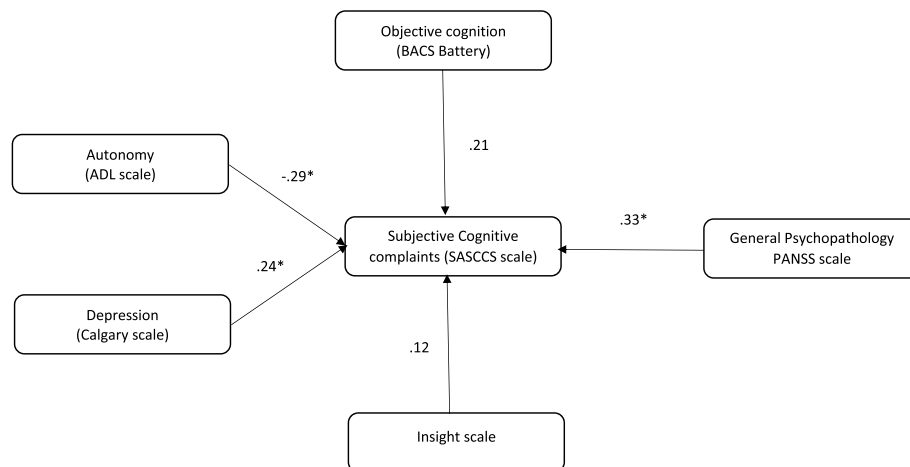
Objective cognition
(BACS Battery)

.21

Autonomy
(ADL scale)

-.29*

Subjective Cognitive complaints (SASCCS scale)

.33*

General Psychopathology
PANSS scale

.24*

Depression
(Calgary scale)

.12

Insight scale